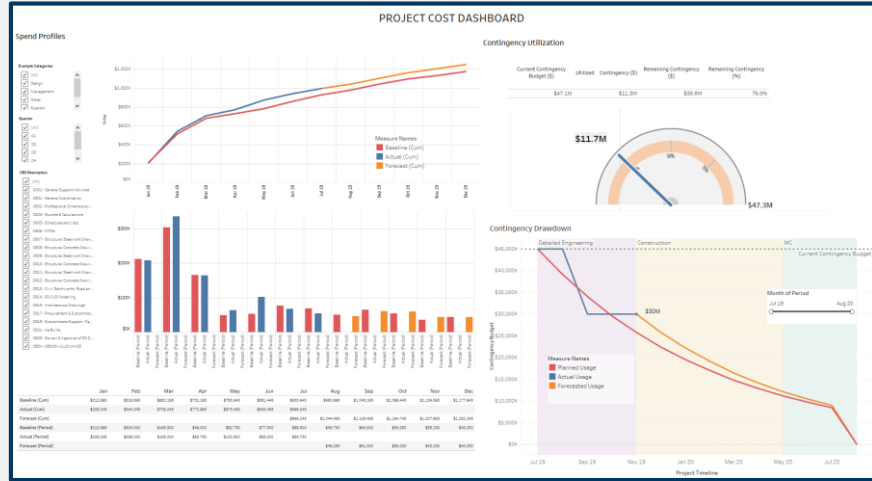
PROJECT COST DASHBOARD

Spend Profiles

Example Categories
(All)
Design
Management
Other
Support

Quarter
(All)
Q1
Q2
Q3
Q4

OBS Description
(All)

$1,000K
$800K
$600K
$400K
$200K
$0K

Jan 19
Feb 19
Mar 19
Apr 19
May 19
Jun 19
Jul 19
Aug 19
Sep 19
Oct 19
Nov 19
Dec 19

Measure Names
Baseline (Cum)
Actual (Cum)
Forecast (Cum)

$200K
$100K
$0K

| | Jan | Feb | Mar | Apr | May | Jun | Jul | Aug | Sep | Oct | Nov | Dec |
|---|---|---|---|---|---|---|---|---|---|---|---|---|
| Baseline (Cum) | | | | | | | | | | | | |
| Actual (Cum) | | | | | | | | | | | | |
| Forecast (Cum) | | | | | | | | | | | | |
| Baseline (Period) | | | | | | | | | | | | |
| Actual (Period) | | | | | | | | | | | | |
| Forecast (Period) | | | | | | | | | | | | |

Contingency Utilization

| Current Contingency Budget ($) | Utilized | Contingency ($) | Remaining Contingency ($) | Remaining Contingency (%) |
|---|---|---|---|---|
| $47.1M | | $11.3M | $35.8M | 76.0% |

$11.7M
$47.3M

Contingency Drawdown

Detailed Engineering
Construction
MC
Current Contingency Budget

$45,000K
$40,000K
$35,000K
$30,000K
$25,000K
$20,000K
$15,000K
$10,000K
$5,000K
$0K

Contingency Budget

$30M

Month of Period
Jul 19
Aug 20

Measure Names
Planned Usage
Actual Usage
Forecasted Usage

Jul 19
Sep 19
Nov 19
Jan 20
Mar 20
May 20
Jul 20

Project Timeline